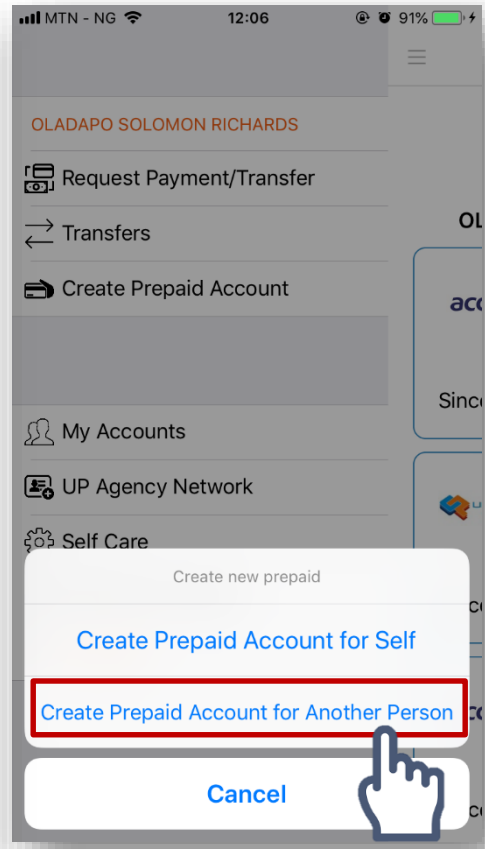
MTN - NG 12:06 91%

OLADAPO SOLOMON RICHARDS

Request Payment/Transfer

Transfers

Create Prepaid Account

OL

acc

Since

My Accounts

UP Agency Network

Self Care

Create new prepaid

Create Prepaid Account for Self

Create Prepaid Account for Another Person

Cancel